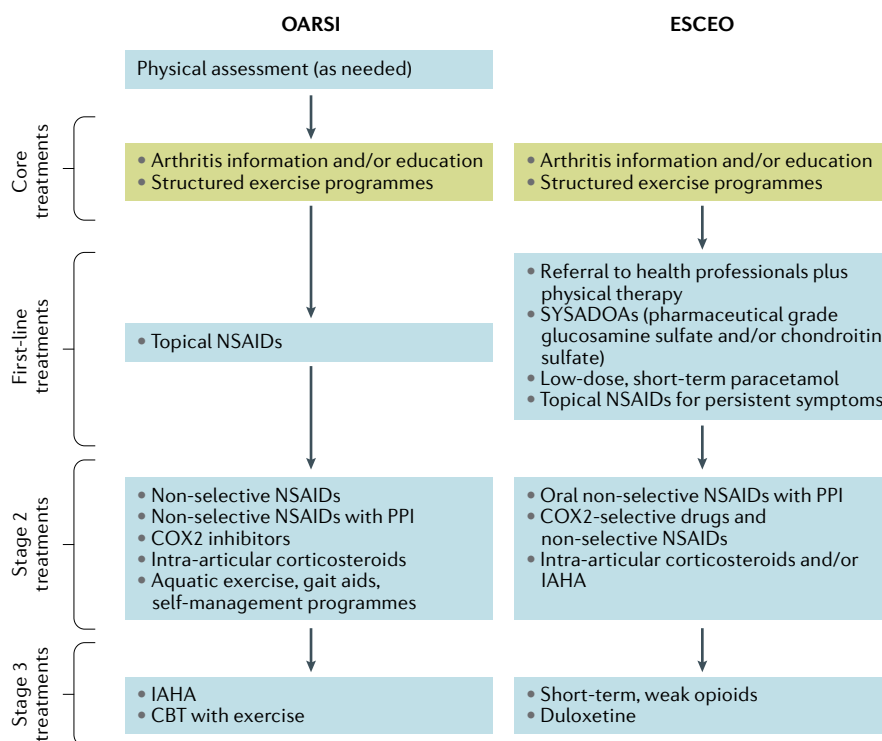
OARSI

ESCEO

Physical assessment (as needed)

Core treatments

• Arthritis information and/or education
• Structured exercise programmes

• Arthritis information and/or education
• Structured exercise programmes

First-line treatments

• Topical NSAIDs

• Referral to health professionals plus physical therapy
• SYSADOAs (pharmaceutical grade glucosamine sulfate and/or chondroitin sulfate)
• Low-dose, short-term paracetamol
• Topical NSAIDs for persistent symptoms

Stage 2 treatments

• Non-selective NSAIDs
• Non-selective NSAIDs with PPI
• COX2 inhibitors
• Intra-articular corticosteroids
• Aquatic exercise, gait aids, self-management programmes

• Oral non-selective NSAIDs with PPI
• COX2-selective drugs and non-selective NSAIDs
• Intra-articular corticosteroids and/or IAHA

Stage 3 treatments

• IAHA
• CBT with exercise

• Short-term, weak opioids
• Duloxetine